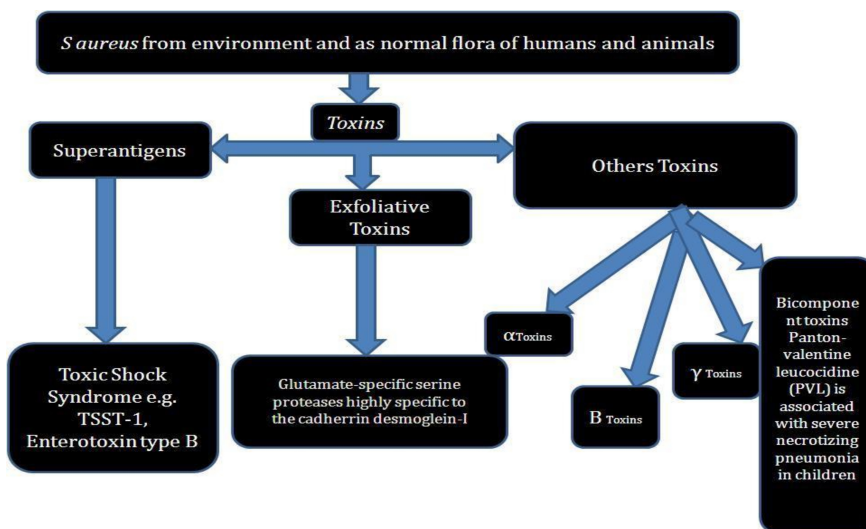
S aureus from environment and as normal flora of humans and animals

Toxins

Superantigens

Exfoliative Toxins

Others Toxins

Toxic Shock Syndrome e.g. TSST-1, Enterotoxin type B

Glutamate-specific serine proteases highly specific to the cadherrin desmoglein-I

$\alpha$Toxins

B Toxins

$\gamma$ Toxins

Bicomponent toxins Panton-valentine leucocidine (PVL) is associated with severe necrotizing pneumonia in children